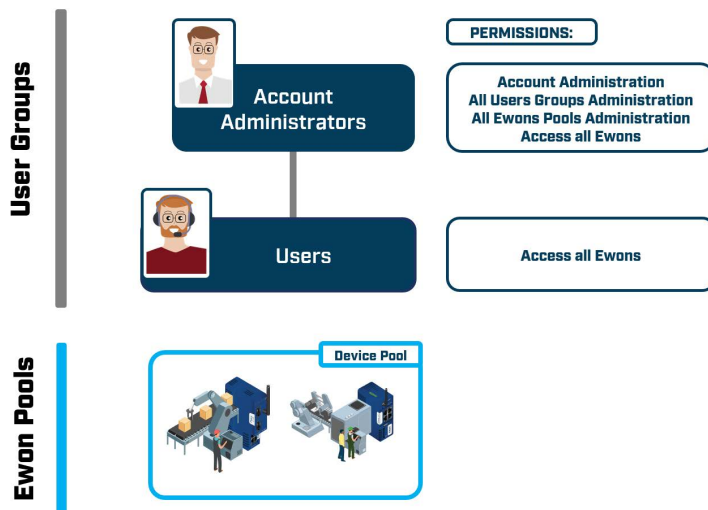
User Groups

Account Administrators

PERMISSIONS:

Account Administration
All Users Groups Administration
All Ewons Pools Administration
Access all Ewons

Users

Access all Ewons

Ewon Pools

Device Pool